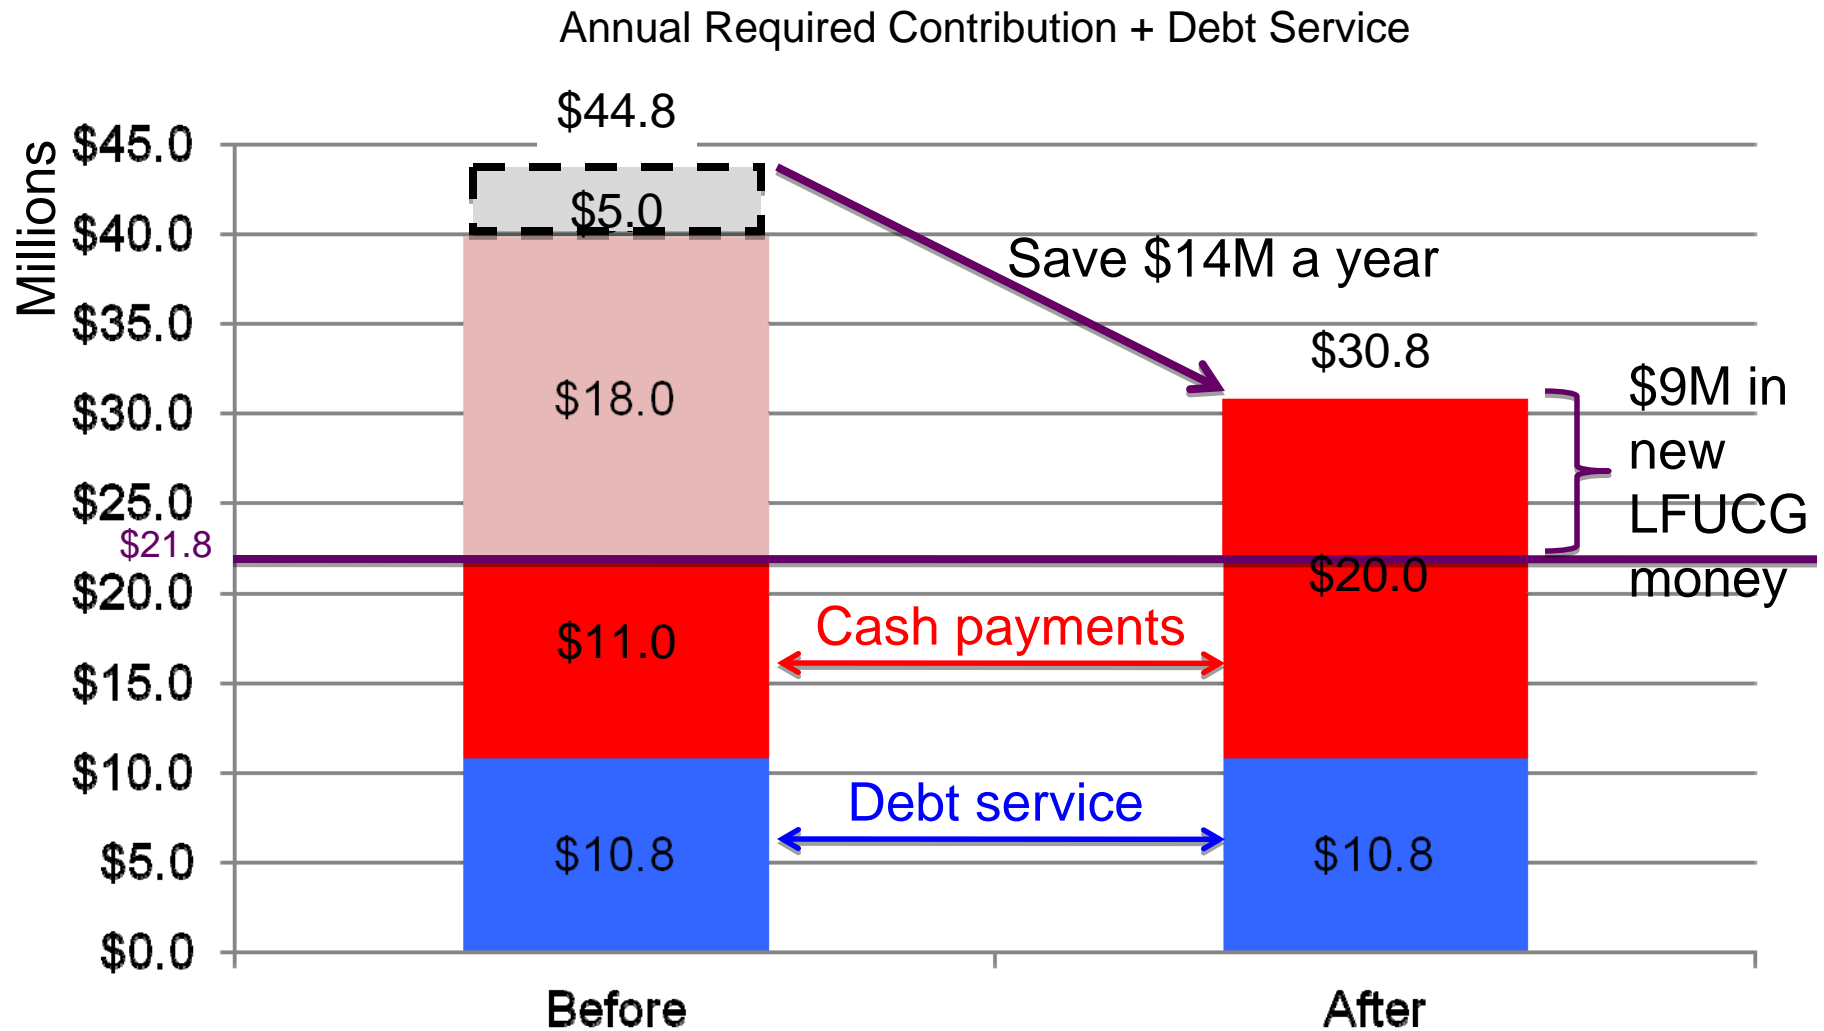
Annual Required Contribution + Debt Service

Millions

$45.0
$40.0
$35.0
$30.0
$25.0
$21.8
$20.0
$15.0
$10.0
$5.0
$0.0

$44.8
$5.0
$18.0
$11.0
$10.8

Save $14M a year

$30.8
$20.0
$10.8

$9M in new LFUCG money

Cash payments

Debt service

Before
After